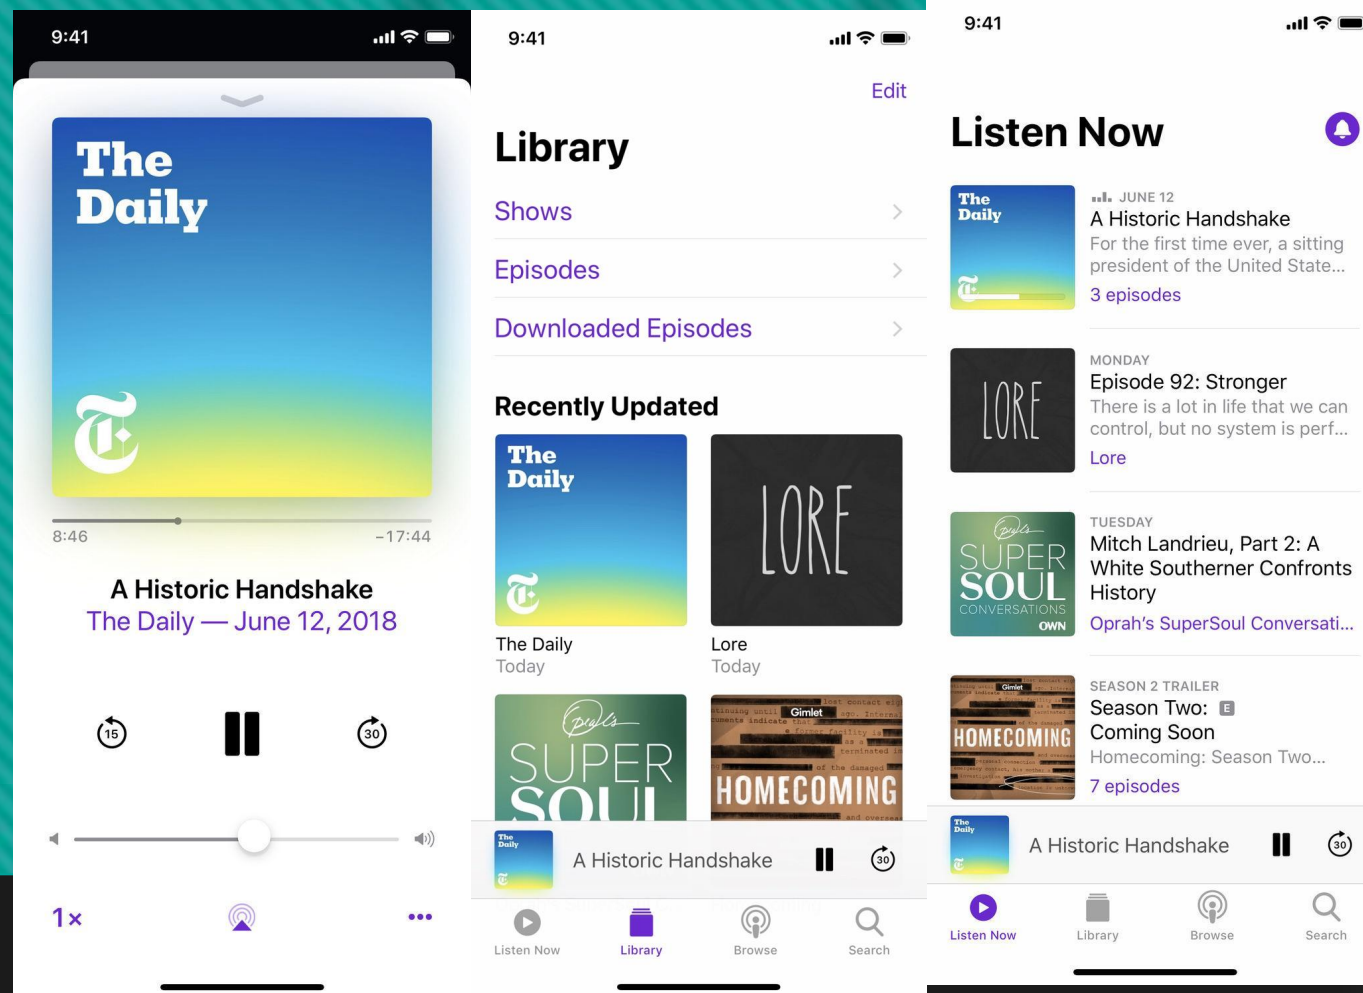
9:41

The Daily

8:46
−17:44

A Historic Handshake
The Daily — June 12, 2018

15
30

1×

9:41

Edit

Library

Shows

Episodes

Downloaded Episodes

Recently Updated

The Daily

The Daily
Today

LORE

Lore
Today

SUPER SOUL

Gimlet
HOMECOMING

The Daily

A Historic Handshake

30

Listen Now
Library
Browse
Search

9:41

Listen Now

The Daily

JUNE 12
A Historic Handshake
For the first time ever, a sitting president of the United State...
3 episodes

LORE

MONDAY
Episode 92: Stronger
There is a lot in life that we can control, but no system is perf...
Lore

SUPER SOUL CONVERSATIONS OWN

TUESDAY
Mitch Landrieu, Part 2: A White Southerner Confronts History
Oprah's SuperSoul Conversati...

Gimlet
HOMECOMING

SEASON 2 TRAILER
Season Two: E Coming Soon
Homecoming: Season Two...
7 episodes

The Daily

A Historic Handshake

30

Listen Now
Library
Browse
Search